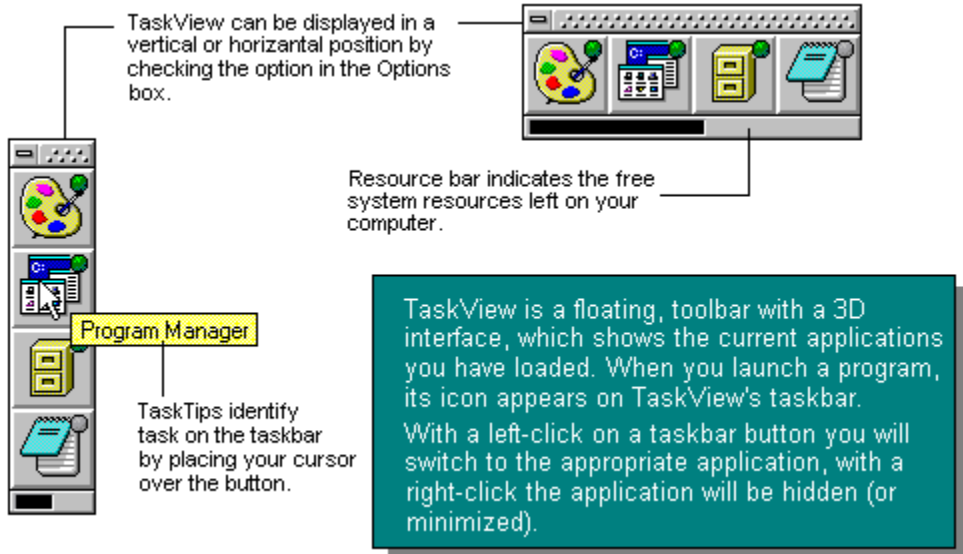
TaskView can be displayed in a vertical or horizantal position by checking the option in the Options box.

C:

Resource bar indicates the free system resources left on your computer.

C:

Program Manager

TaskTips identify task on the taskbar by placing your cursor over the button.

TaskView is a floating, toolbar with a 3D interface, which shows the current applications you have loaded. When you launch a program, its icon appears on TaskView's taskbar.

With a left-click on a taskbar button you will switch to the appropriate application, with a right-click the application will be hidden (or minimized).